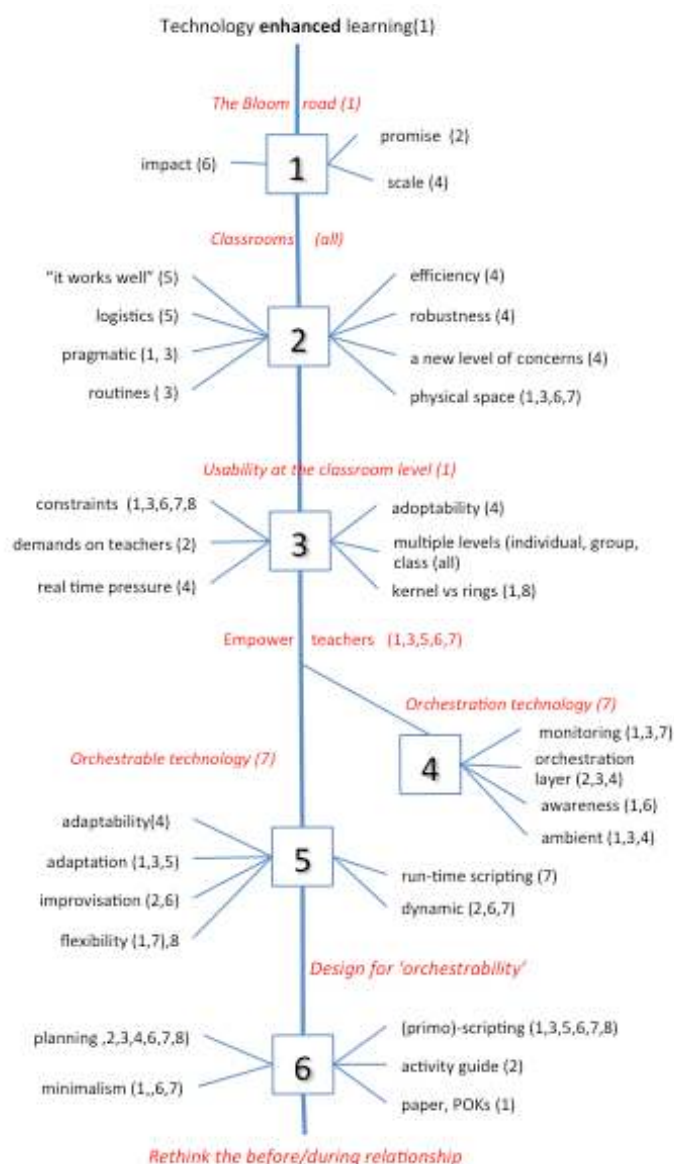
Technology **enhanced** learning(1)

The Bloom road (1)

impact (6)

1

promise (2)

scale (4)

Classrooms (all)

"it works well" (5)

logistics (5)

pragmatic (1, 3)

routines ( 3)

2

efficiency (4)

robustness (4)

a new level of concerns (4)

physical space (1,3,6,7)

Usability at the classroom level (1)

constraints (1,3,6,7,8

demands on teachers (2)

real time pressure (4)

3

adoptability (4)

multiple levels (individual, group, class (all)

kernel vs rings (1,8)

Empower teachers (1,3,5,6,7)

Orchestration technology (7)

4

monitoring (1,3,7)

orchestration layer (2,3,4)

awareness (1,6)

ambient (1,3,4)

Orchestrable technology (7)

adaptability(4)

adaptation (1,3,5)

improvisation (2,6)

flexibility (1,7),8

5

run-time scripting (7)

dynamic (2,6,7)

Design for 'orchestrability'

planning ,2,3,4,6,7,8)

minimalism (1,,6,7)

6

(primo)-scripting (1,3,5,6,7,8)

activity guide (2)

paper, POKs (1)

Rethink the before/during relationship